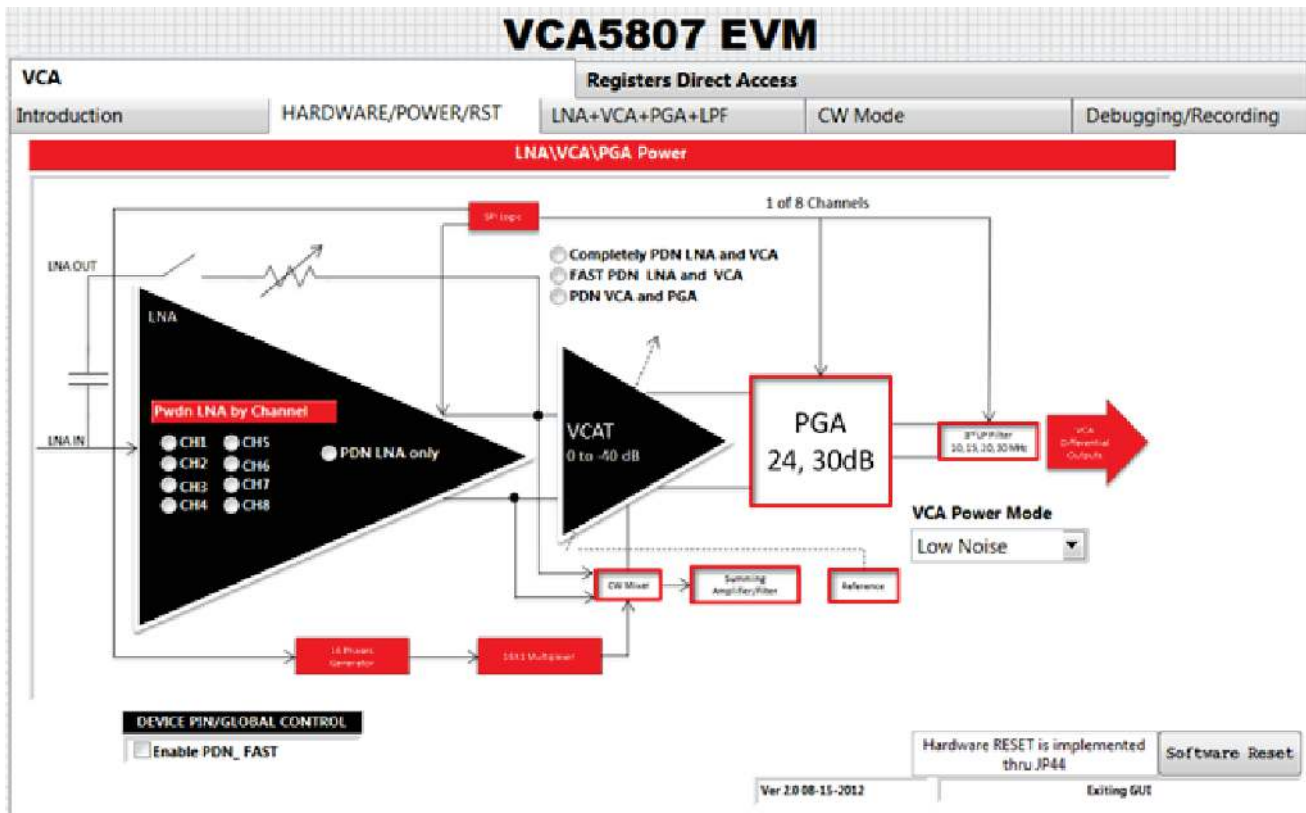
VCA5807 EVM

VCA

Registers Direct Access

Introduction

HARDWARE/POWER/RST

LNA+VCA+PGA+LPF

CW Mode

Debugging/Recording

LNA\VCA\PGA Power

SPI Logic

1 of 8 Channels

LNA OUT

Completely PDN LNA and VCA

FAST PDN LNA and VCA

PDN VCA and PGA

LNA

Pwdn LNA by Channel

LNA IN

CH1 CH5

CH2 CH6

CH3 CH7

CH4 CH8

PDN LNA only

VCAT

0 to -40 dB

PGA

24, 30dB

3rd LP Filter 10, 15, 20, 30 MHz

VCA Differential Outputs

VCA Power Mode

Low Noise

CW Mixer

Summing Amplifier/Filter

Reference

16 Phases Generator

16X1 Multiplexer

DEVICE PIN/GLOBAL CONTROL

Enable PDN_ FAST

Hardware RESET is implemented thru JP44

Software Reset

Ver 2.0 08-15-2012

Exiting GUI